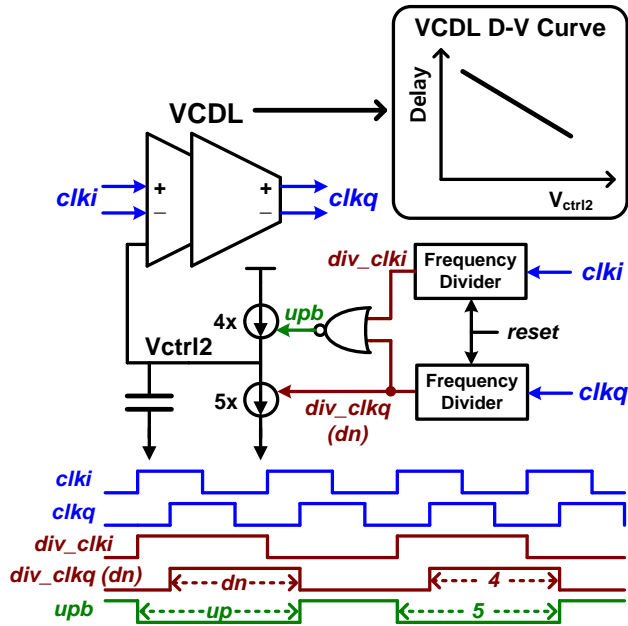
VCDL D-V Curve

Delay

$V_{ctrl2}$

VCDL

clki

clkq

div_clki

Frequency Divider

clki

upb

4x

reset

Vctrl2

5x

div_clkq (dn)

Frequency Divider

clkq

clki

clkq

div_clki

div_clkq (dn)

dn

4

upb

up

5